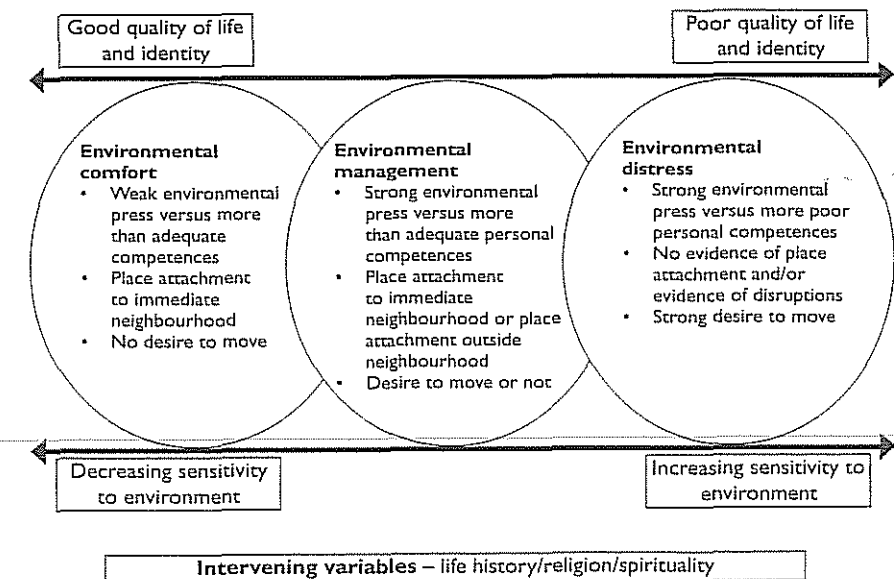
Good quality of life and identity

Poor quality of life and identity

**Environmental comfort**
- Weak environmental press versus more than adequate competences
- Place attachment to immediate neighbourhood
- No desire to move

**Environmental management**
- Strong environmental press versus more than adequate personal competences
- Place attachment to immediate neighbourhood or place attachment outside neighbourhood
- Desire to move or not

**Environmental distress**
- Strong environmental press versus more poor personal competences
- No evidence of place attachment and/or evidence of disruptions
- Strong desire to move

Decreasing sensitivity to environment

Increasing sensitivity to environment

**Intervening variables** – life history/religion/spirituality